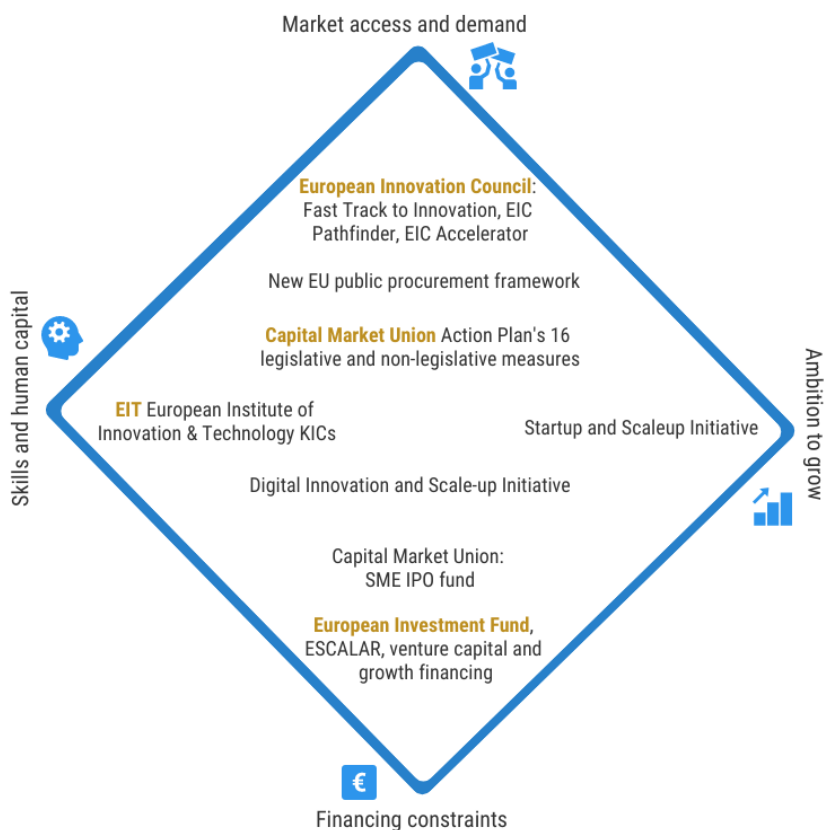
Market access and demand

Skills and human capital

Ambition to grow

European Innovation Council: Fast Track to Innovation, EIC Pathfinder, EIC Accelerator

New EU public procurement framework

Capital Market Union Action Plan's 16 legislative and non-legislative measures

EIT European Institute of Innovation & Technology KICs

Startup and Scaleup Initiative

Digital Innovation and Scale-up Initiative

Capital Market Union: SME IPO fund

European Investment Fund, ESCALAR, venture capital and growth financing

€

Financing constraints